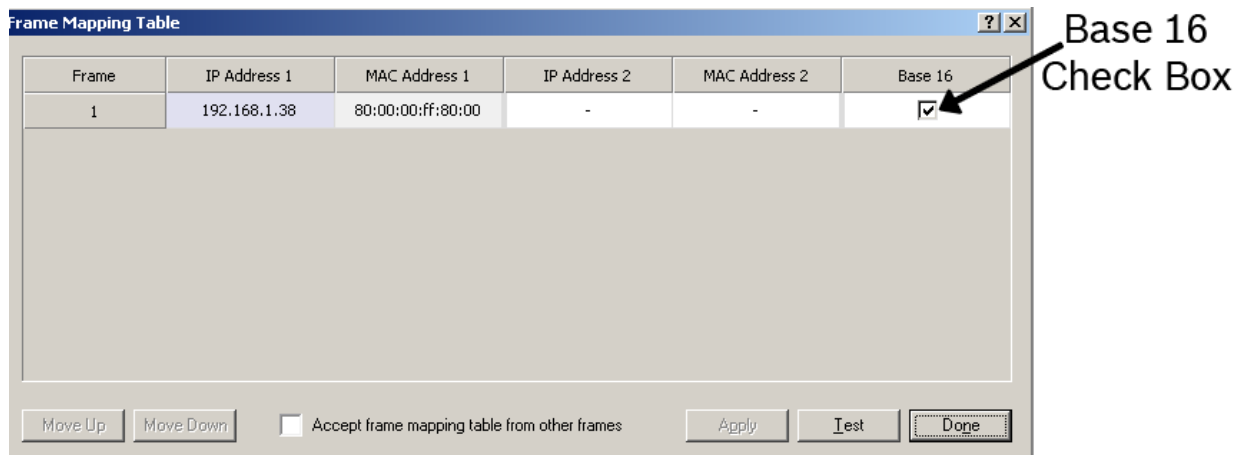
Frame Mapping Table

?

| Frame | IP Address 1 | MAC Address 1 | IP Address 2 | MAC Address 2 | Base 16 |
|---|---|---|---|---|---|
| 1 | 192.168.1.38 | 80:00:00:ff:80:00 | - | - | ☑ |

Base 16 Check Box

Move Up Move Down Accept frame mapping table from other frames Apply Test Done